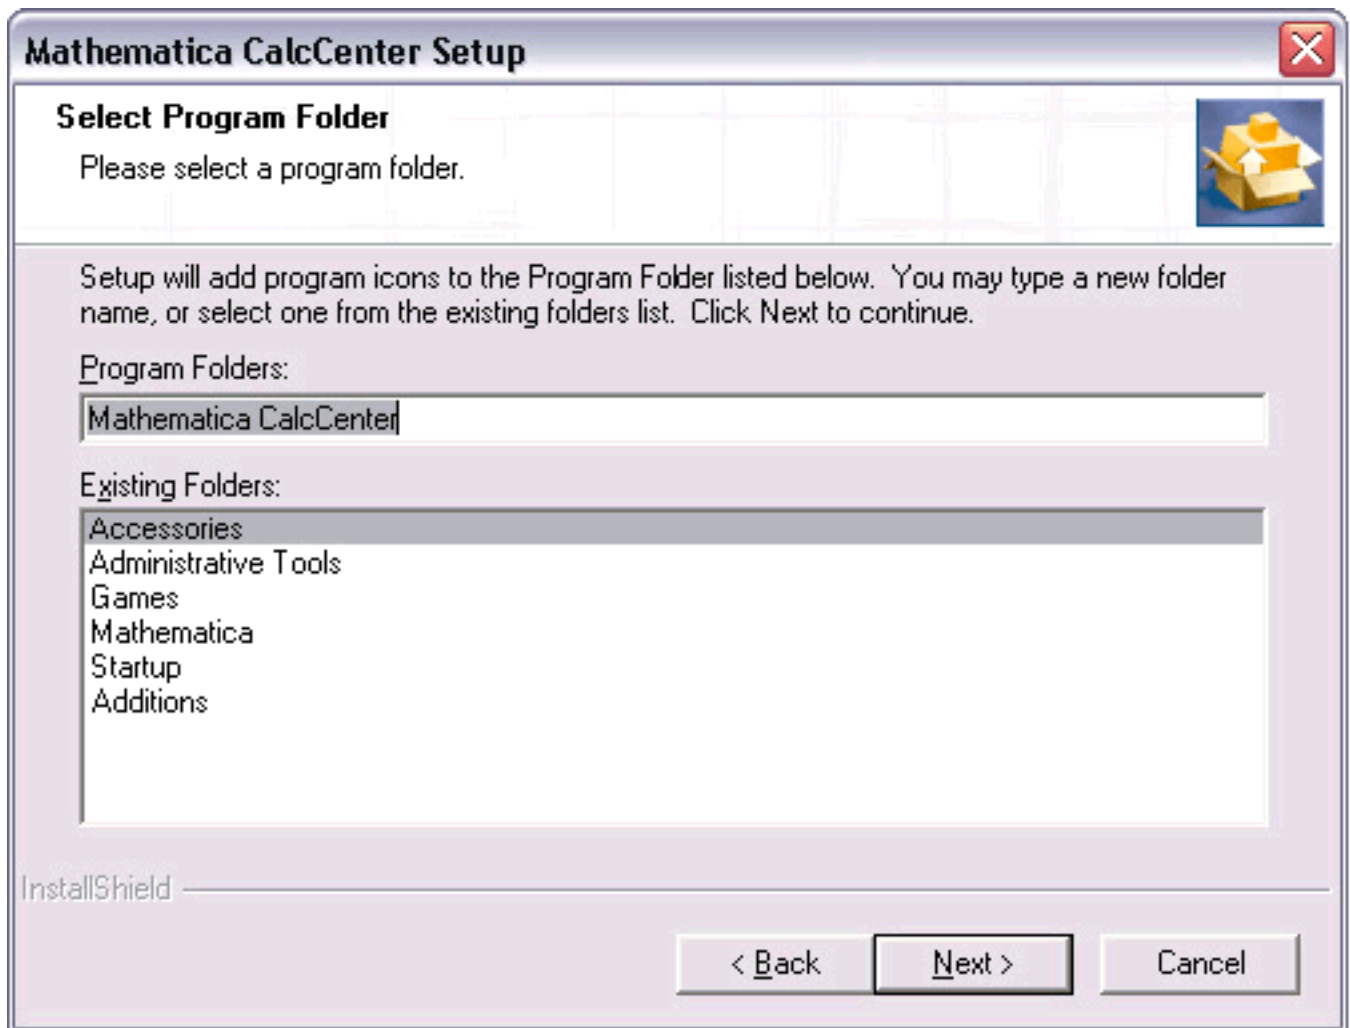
Mathematica CalcCenter Setup

Select Program Folder

Please select a program folder.

Setup will add program icons to the Program Folder listed below. You may type a new folder name, or select one from the existing folders list. Click Next to continue.

Program Folders:

Mathematica CalcCenter

Existing Folders:

Accessories
Administrative Tools
Games
Mathematica
Startup
Additions

InstallShield

< Back

Next >

Cancel